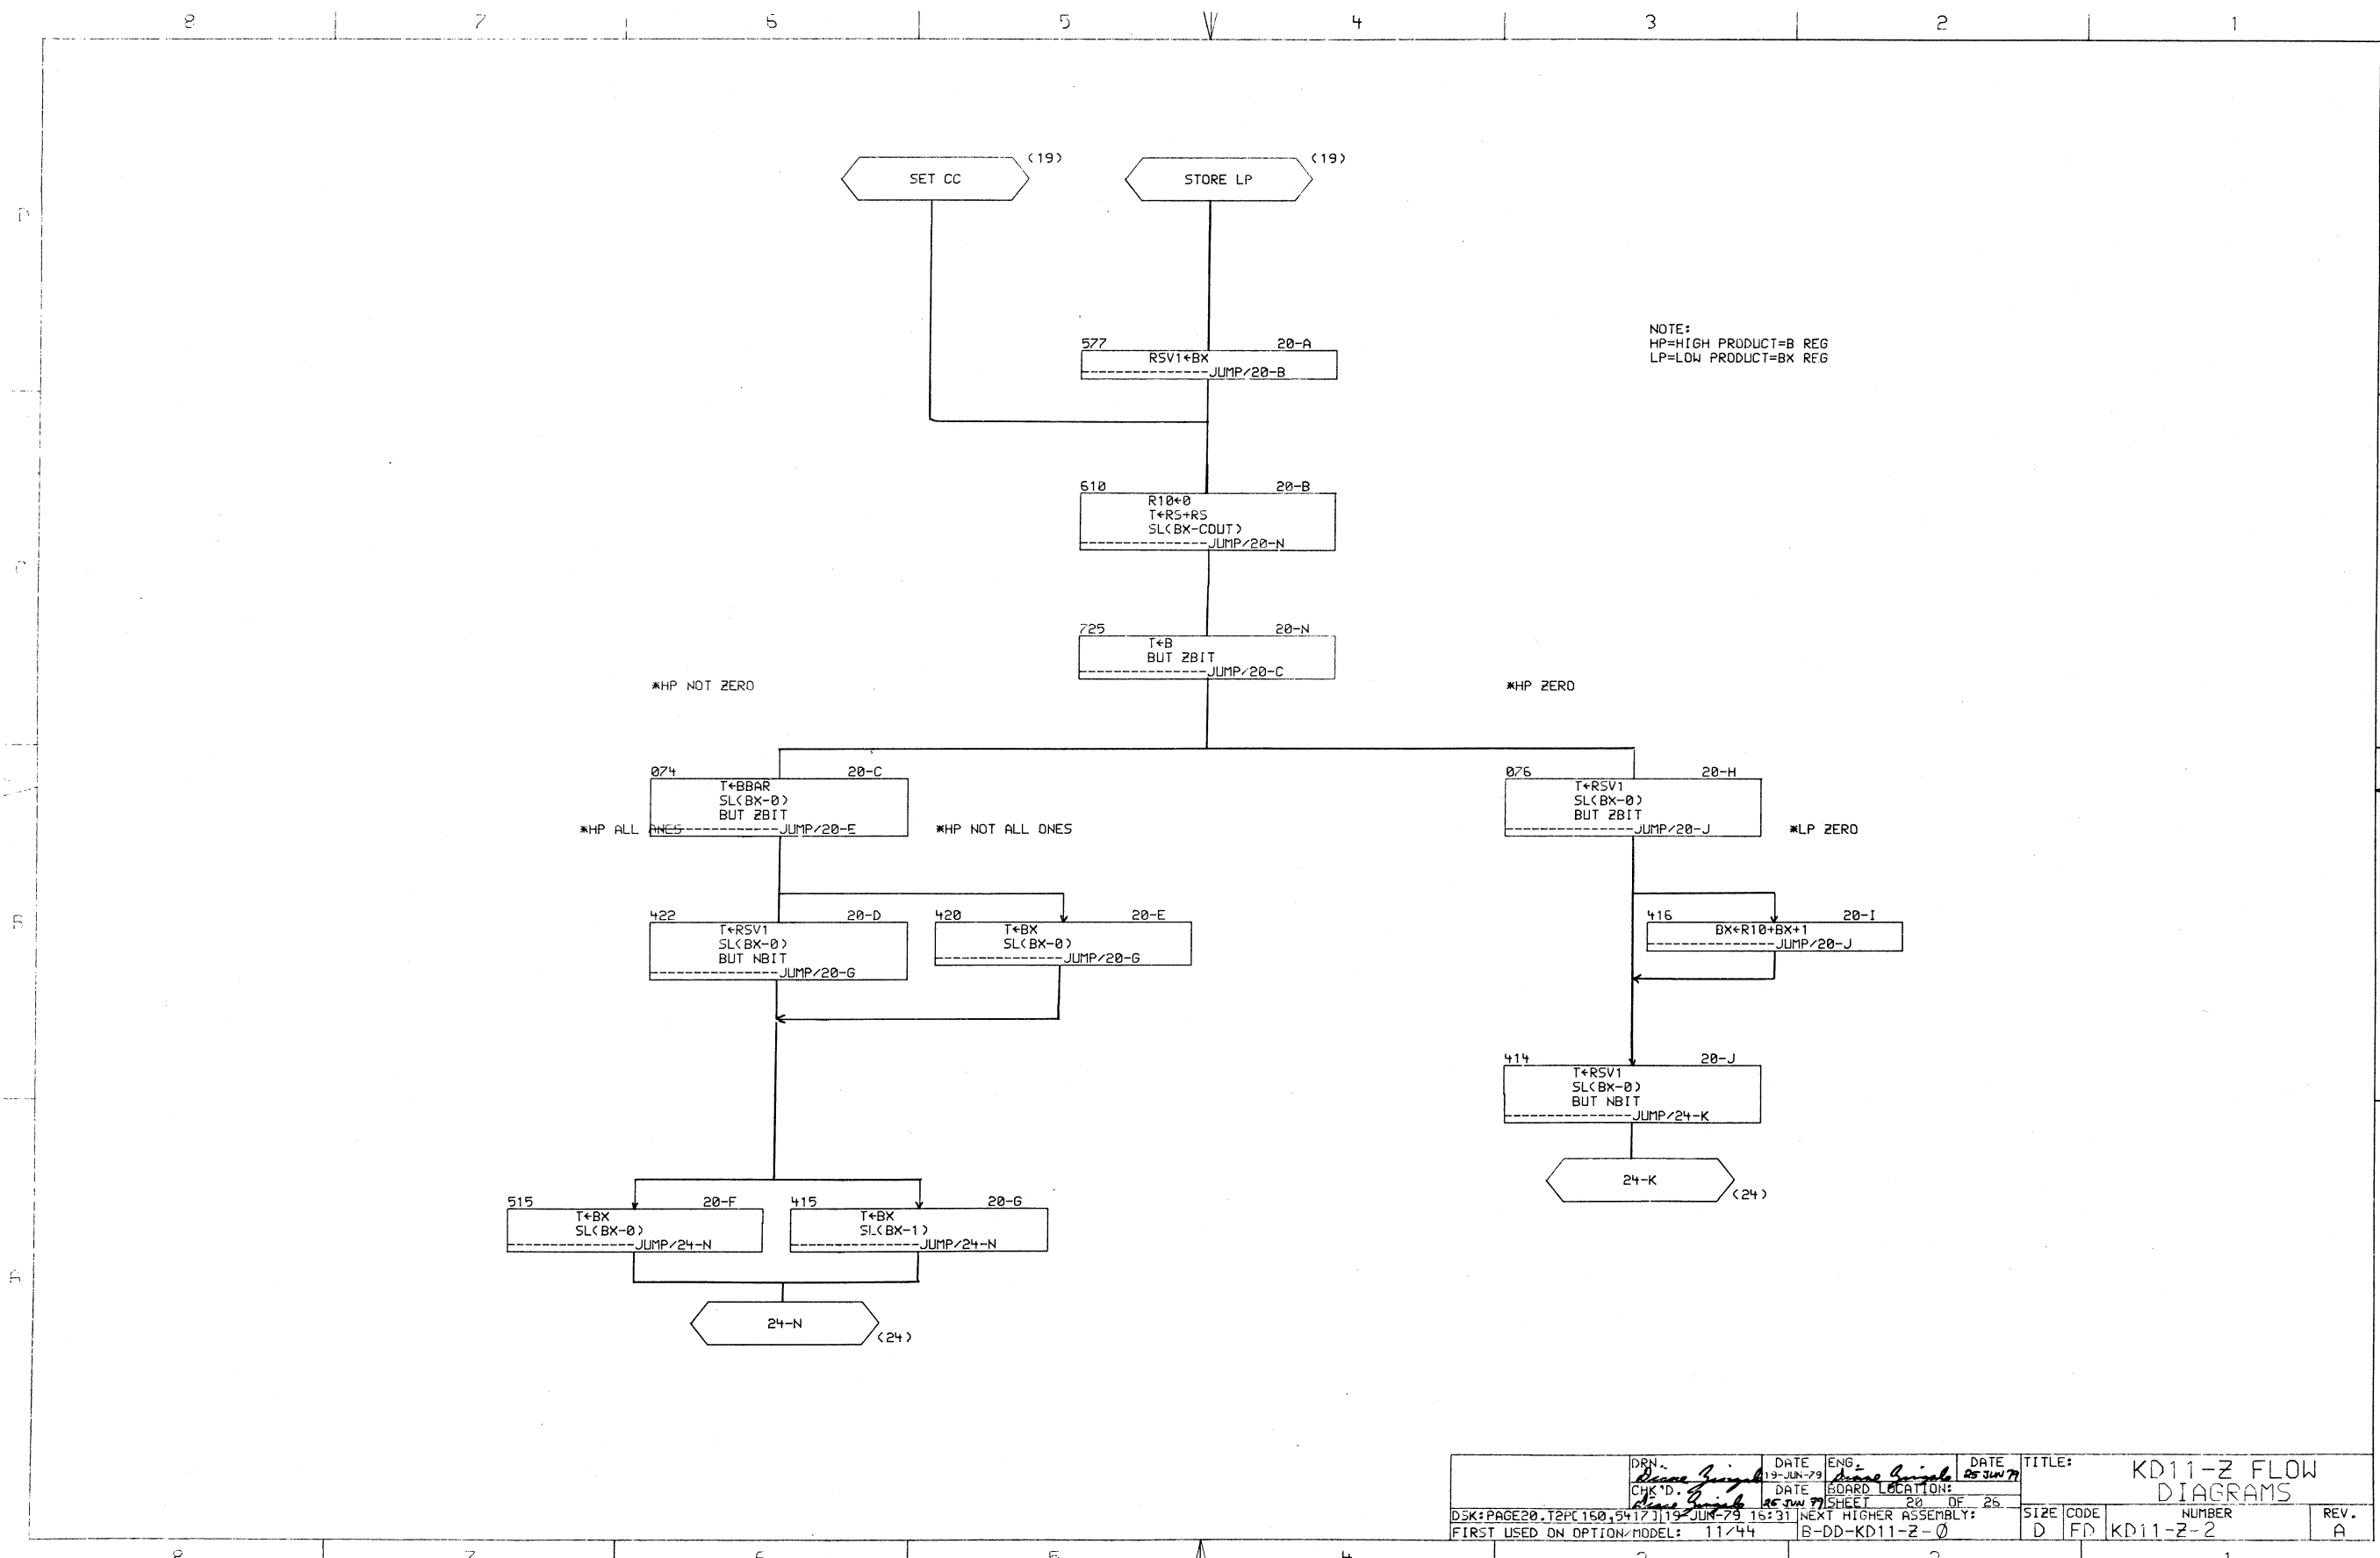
8 7 6 5 4 3 2 1

SET CC (19)

STORE LP (19)

NOTE:
HP=HIGH PRODUCT=B REG
LP=LOW PRODUCT=BX REG

577 20-A
RSV1←BX
--------------JUMP/20-B

610 20-B
R10←0
T←RS+RS
SL(BX-COUT)
--------------JUMP/20-N

725 20-N
T←B
BUT ZBIT
--------------JUMP/20-C

*HP NOT ZERO

*HP ZERO

074 20-C
T←BBAR
SL(BX-0)
BUT ZBIT
*HP ALL ~~ONES~~-----------JUMP/20-E

*HP NOT ALL ONES

076 20-H
T←RSV1
SL(BX-0)
BUT ZBIT
--------------JUMP/20-J

*LP ZERO

422 20-D
T←RSV1
SL(BX-0)
BUT NBIT
--------------JUMP/20-G

420 20-E
T←BX
SL(BX-0)
--------------JUMP/20-G

416 20-I
BX←R10+BX+1
--------------JUMP/20-J

414 20-J
T←RSV1
SL(BX-0)
BUT NBIT
--------------JUMP/24-K

24-K (24)

515 20-F
T←BX
SL(BX-0)
--------------JUMP/24-N

415 20-G
T←BX
SL(BX-1)
--------------JUMP/24-N

24-N (24)

| DRN. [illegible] | DATE 19-JUN-79 | ENG. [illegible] | DATE 25 JUN 79 | TITLE: KD11-Z FLOW DIAGRAMS |
|---|---|---|---|---|
| CHK'D. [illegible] | DATE 25 JUN 79 | BOARD LOCATION: SHEET 20 OF 25 | | |
| DSK:PAGE20.T2P[150,5417] | 19-JUN-79 16:31 | NEXT HIGHER ASSEMBLY: B-DD-KD11-Z-Ø | | SIZE D CODE FD NUMBER KD11-Z-2 REV. A |
| FIRST USED ON OPTION/MODEL: 11/44 | | | | |

8 7 6 5 4 3 2 1